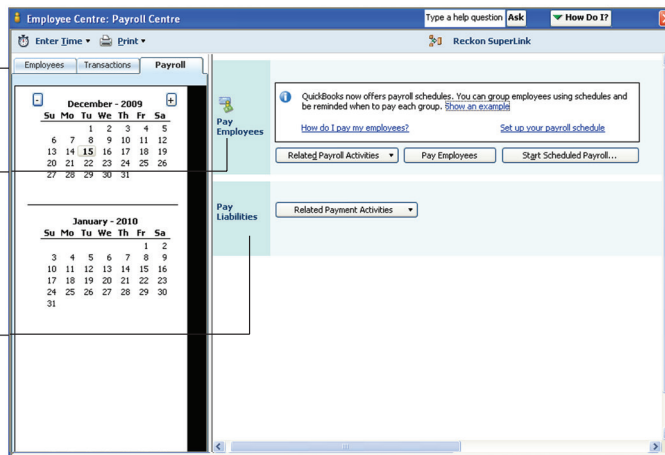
Employee Centre: Payroll Centre

Type a help question Ask

How Do I?

Enter Time ▾ Print ▾

Reckon SuperLink

Employees Transactions Payroll

December - 2009

| Su | Mo | Tu | We | Th | Fr | Sa |
|---|---|---|---|---|---|---|
| | | 1 | 2 | 3 | 4 | 5 |
| 6 | 7 | 8 | 9 | 10 | 11 | 12 |
| 13 | 14 | 15 | 16 | 17 | 18 | 19 |
| 20 | 21 | 22 | 23 | 24 | 25 | 26 |
| 27 | 28 | 29 | 30 | 31 | | |

January - 2010

| Su | Mo | Tu | We | Th | Fr | Sa |
|---|---|---|---|---|---|---|
| | | | | | 1 | 2 |
| 3 | 4 | 5 | 6 | 7 | 8 | 9 |
| 10 | 11 | 12 | 13 | 14 | 15 | 16 |
| 17 | 18 | 19 | 20 | 21 | 22 | 23 |
| 24 | 25 | 26 | 27 | 28 | 29 | 30 |
| 31 | | | | | | |

Pay Employees

QuickBooks now offers payroll schedules. You can group employees using schedules and be reminded when to pay each group. Show an example

How do I pay my employees?

Set up your payroll schedule

Related Payroll Activities ▾

Pay Employees

Start Scheduled Payroll...

Pay Liabilities

Related Payment Activities ▾